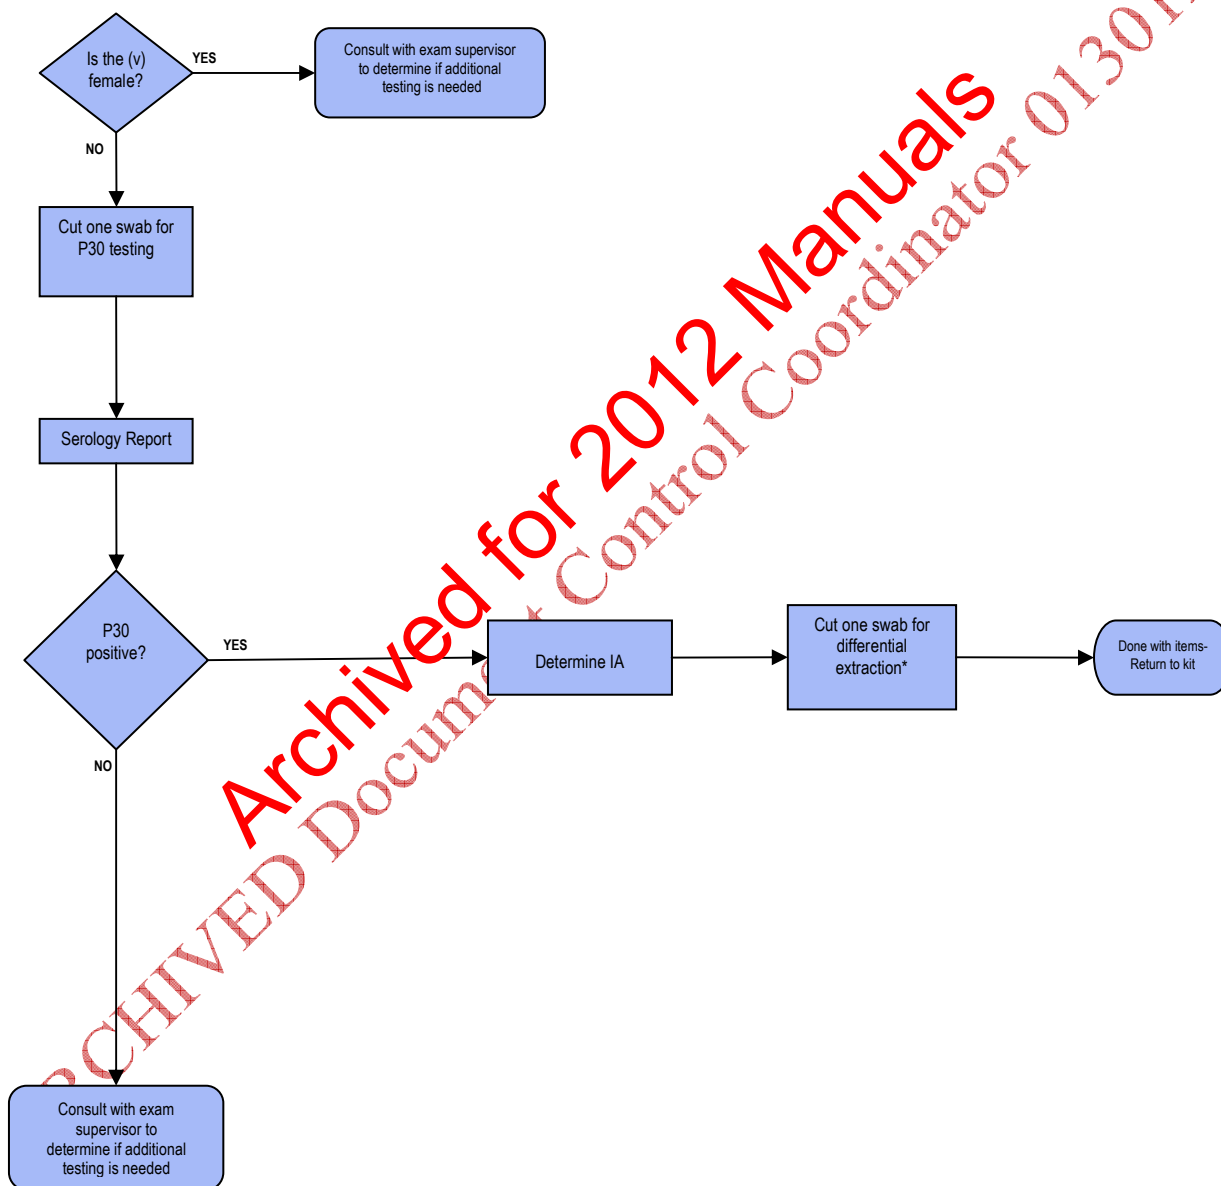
Is the (v) female?

YES

Consult with exam supervisor to determine if additional testing is needed

NO

Cut one swab for P30 testing

Serology Report

P30 positive?

YES

Determine IA

Cut one swab for differential extraction*

Done with items- Return to kit

NO

Consult with exam supervisor to determine if additional testing is needed

Archived for 2012 Manuals

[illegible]RCHIVED Docum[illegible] Control Coordinator 0130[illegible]